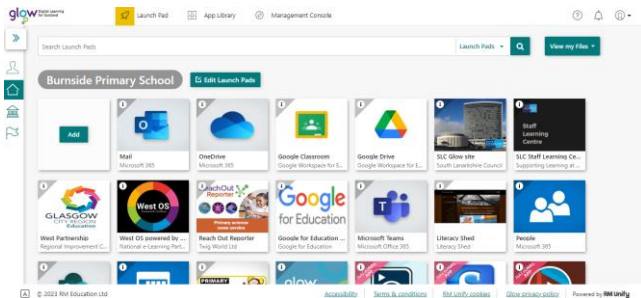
glow Digital Learning for Scotland

Launch Pad App Library Management Console

Search Launch Pads

Launch Pads

View my Files

Burnside Primary School

Edit Launch Pads

Add

Mail
Microsoft 365

OneDrive
Microsoft 365

Google Classroom
Google Workspace for E...

Google Drive
Google Workspace for E...

SLC Glow site
South Lanarkshire Council

Staff Learning Centre

SLC Staff Learning Ce...
Supporting Learning at ...

GLASGOW CITY REGION Education

West Partnership
Regional Improvement C...

West OS

West OS powered by ...
National e-Learning Part...

ReachOut Reporter

Primary science news service

Reach Out Reporter
Twig World Ltd

Google for Education

Google for Education ...
Google for Education

Microsoft Teams
Microsoft Office 365

Literacy Shed
Literacy Shed

People
Microsoft 365

PRIMARY

© 2023 RM Education Ltd

Accessibility Terms & conditions RM Unify cookies Glow privacy policy Powered by RM Unify